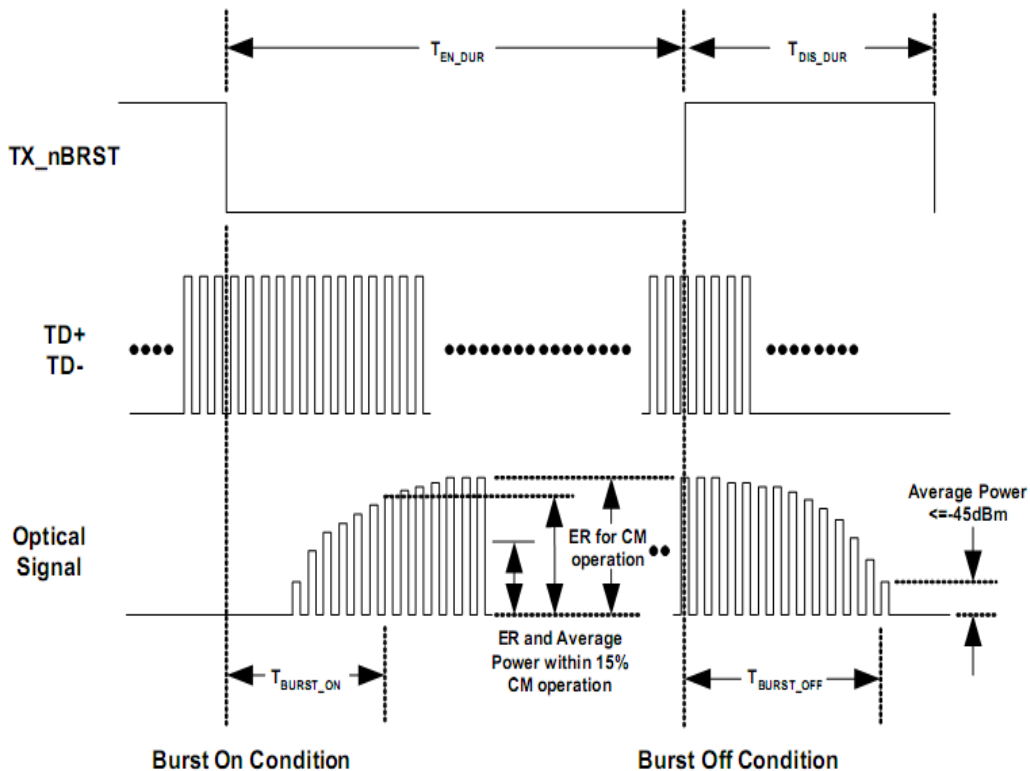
$T_{EN\_DUR}$

$T_{DIS\_DUR}$

TX_nBRST

TD+
TD-

Optical Signal

ER for CM operation

Average Power <=-45dBm

ER and Average Power within 15% CM operation

$T_{BURST\_ON}$

$T_{BURST\_OFF}$

Burst On Condition

Burst Off Condition